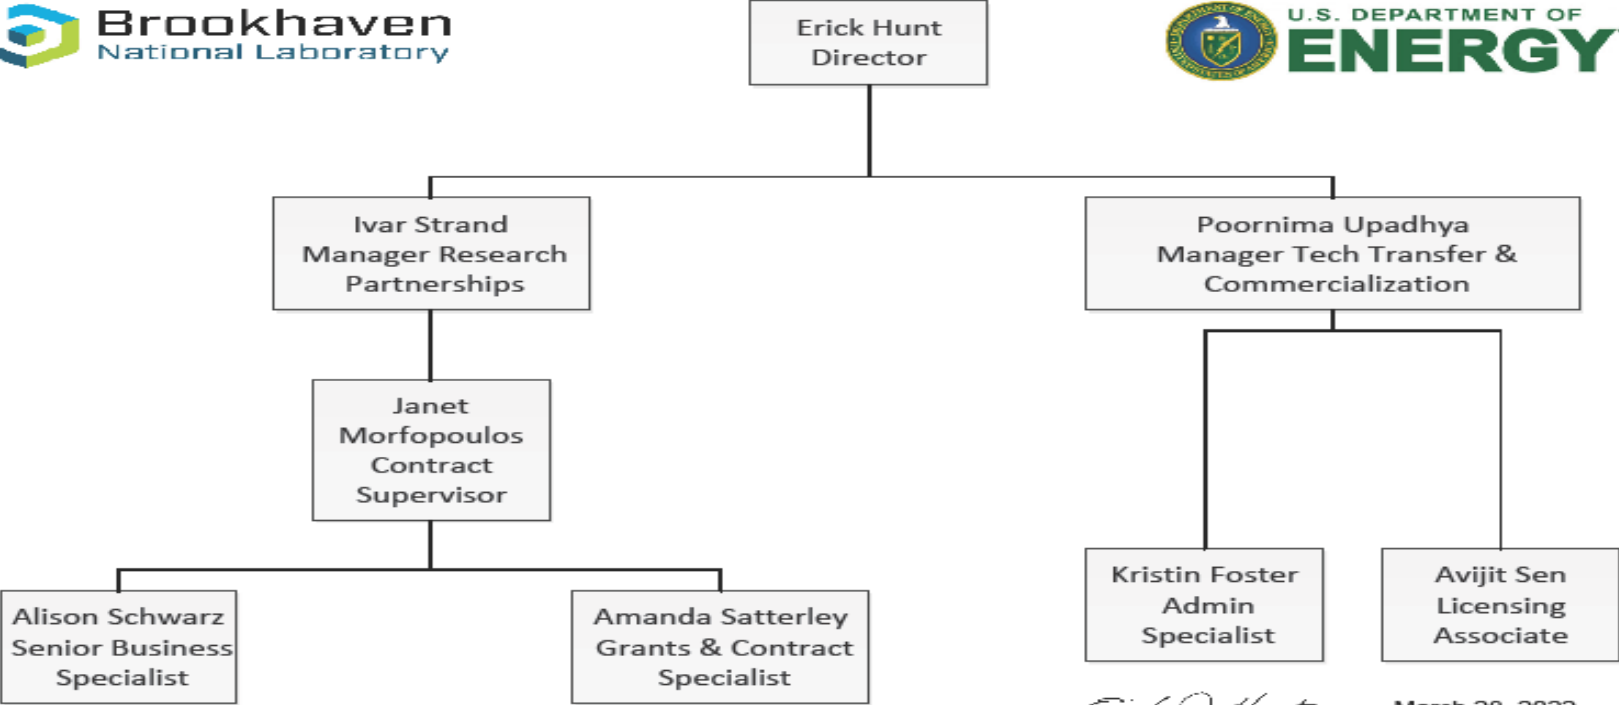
Brookhaven
National Laboratory

Erick Hunt
Director

U.S. DEPARTMENT OF
ENERGY

Ivar Strand
Manager Research Partnerships

Poornima Upadhya
Manager Tech Transfer & Commercialization

Janet Morfopoulos
Contract Supervisor

Alison Schwarz
Senior Business Specialist

Amanda Satterley
Grants & Contract Specialist

Kristin Foster
Admin Specialist

Avijit Sen
Licensing Associate

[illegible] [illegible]